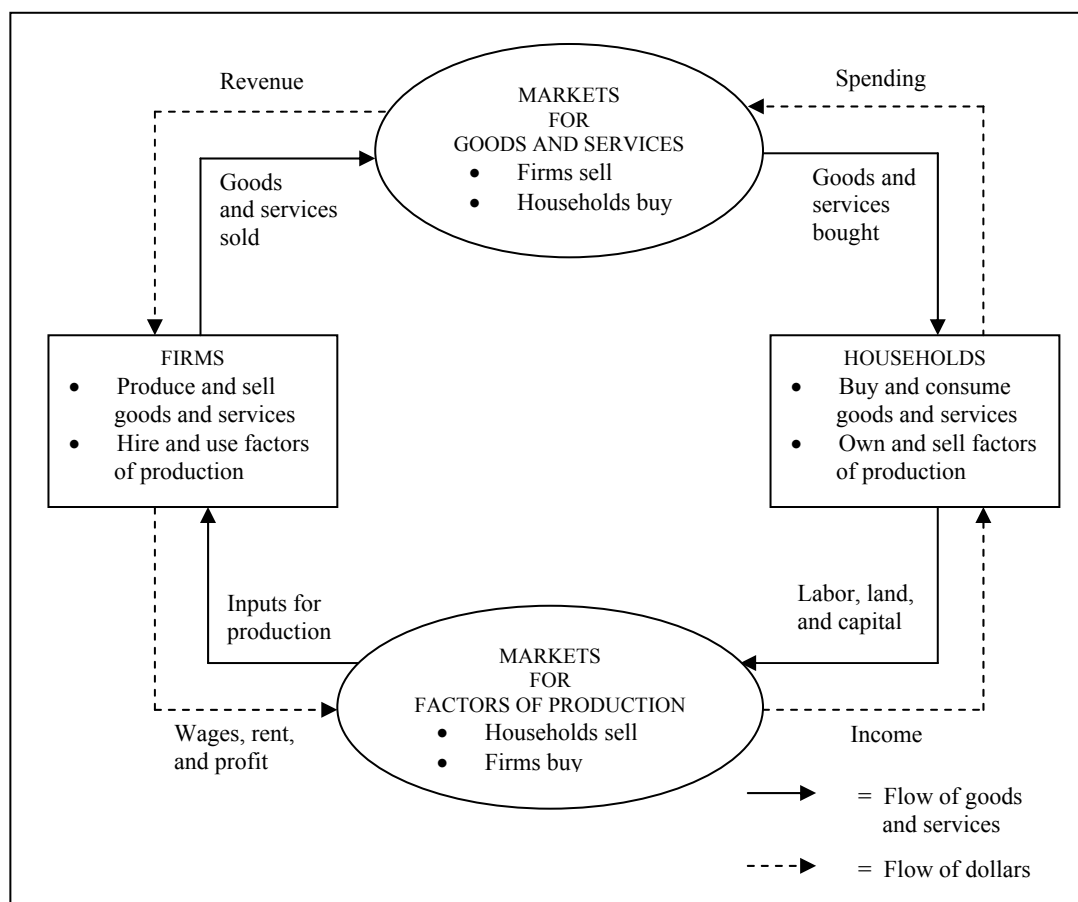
Revenue

MARKETS
FOR
GOODS AND SERVICES
• Firms sell
• Households buy

Spending

Goods and services sold

Goods and services bought

FIRMS
• Produce and sell goods and services
• Hire and use factors of production

HOUSEHOLDS
• Buy and consume goods and services
• Own and sell factors of production

Inputs for production

Labor, land, and capital

MARKETS
FOR
FACTORS OF PRODUCTION
• Households sell
• Firms buy

Wages, rent, and profit

Income

= Flow of goods and services

= Flow of dollars